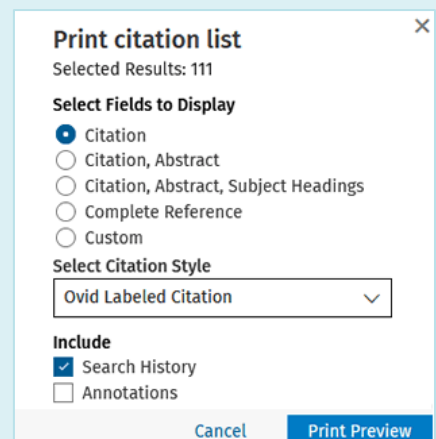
×

Print citation list

Selected Results: 111

Select Fields to Display

Citation

Citation, Abstract

Citation, Abstract, Subject Headings

Complete Reference

Custom

Select Citation Style

Ovid Labeled Citation

Include

Search History

Annotations

Cancel

Print Preview